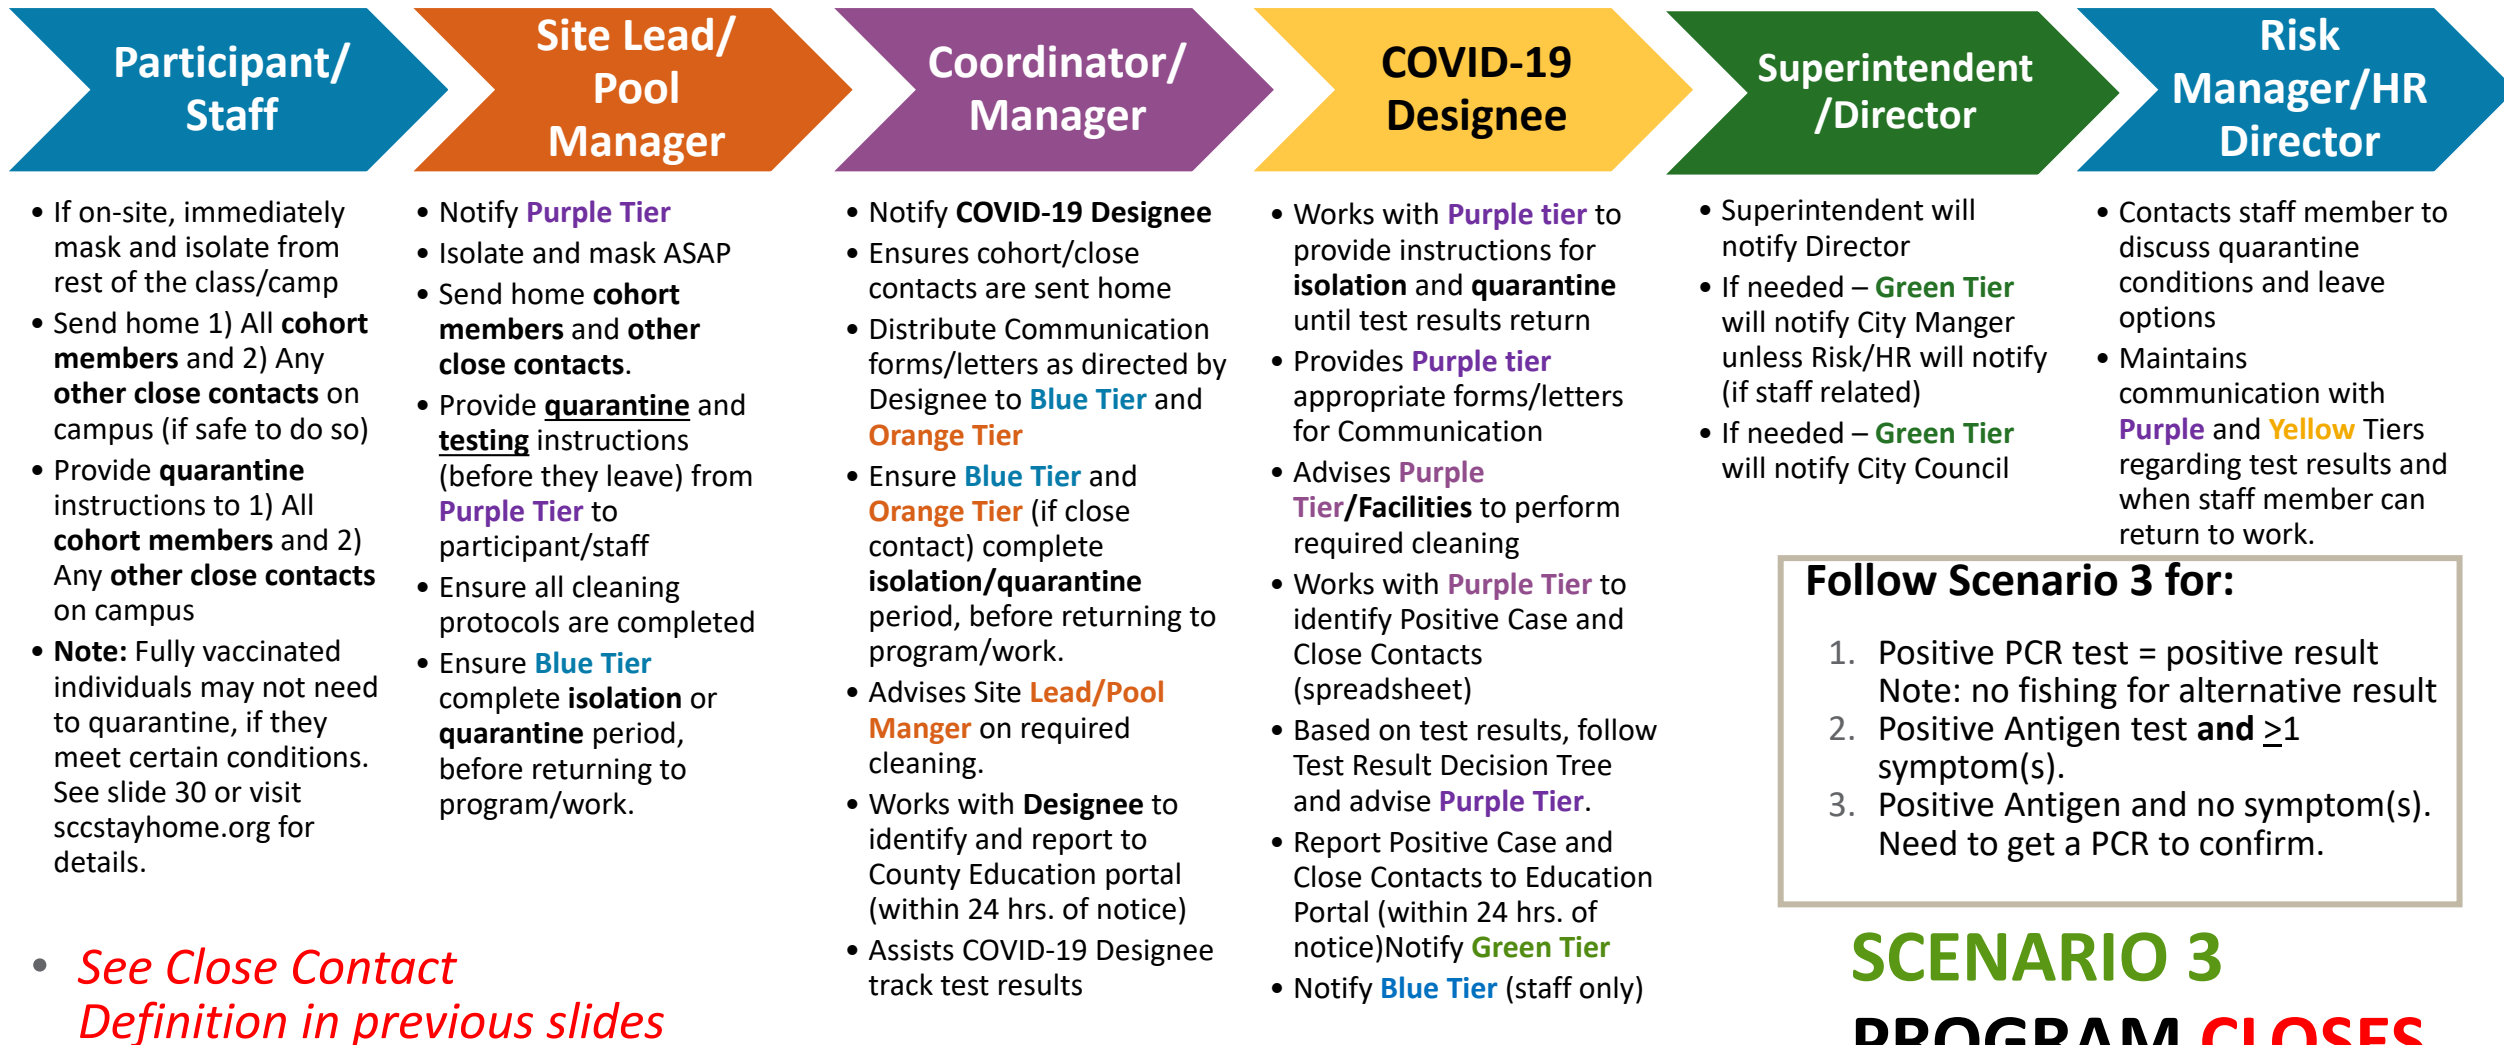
Participant/ Staff

Site Lead/ Pool Manager

Coordinator/ Manager

COVID-19 Designee

Superintendent /Director

Risk Manager/HR Director

- If on-site, immediately mask and isolate from rest of the class/camp
- Send home 1) All cohort members and 2) Any other close contacts on campus (if safe to do so)
- Provide quarantine instructions to 1) All cohort members and 2) Any other close contacts on campus
- Note: Fully vaccinated individuals may not need to quarantine, if they meet certain conditions. See slide 30 or visit sccstayhome.org for details.

- Notify Purple Tier
- Isolate and mask ASAP
- Send home cohort members and other close contacts.
- Provide quarantine and testing instructions (before they leave) from Purple Tier to participant/staff
- Ensure all cleaning protocols are completed
- Ensure Blue Tier complete isolation or quarantine period, before returning to program/work.

- Notify COVID-19 Designee
- Ensures cohort/close contacts are sent home
- Distribute Communication forms/letters as directed by Designee to Blue Tier and Orange Tier
- Ensure Blue Tier and Orange Tier (if close contact) complete isolation/quarantine period, before returning to program/work.
- Advises Site Lead/Pool Manger on required cleaning.
- Works with Designee to identify and report to County Education portal (within 24 hrs. of notice)
- Assists COVID-19 Designee track test results

- Works with Purple tier to provide instructions for isolation and quarantine until test results return
- Provides Purple tier appropriate forms/letters for Communication
- Advises Purple Tier/Facilities to perform required cleaning
- Works with Purple Tier to identify Positive Case and Close Contacts (spreadsheet)
- Based on test results, follow Test Result Decision Tree and advise Purple Tier.
- Report Positive Case and Close Contacts to Education Portal (within 24 hrs. of notice)Notify Green Tier
- Notify Blue Tier (staff only)

- Superintendent will notify Director
- If needed – Green Tier will notify City Manger unless Risk/HR will notify (if staff related)
- If needed – Green Tier will notify City Council

- Contacts staff member to discuss quarantine conditions and leave options
- Maintains communication with Purple and Yellow Tiers regarding test results and when staff member can return to work.

Follow Scenario 3 for:

1. Positive PCR test = positive result
Note: no fishing for alternative result
2. Positive Antigen test and $\geq$1 symptom(s).
3. Positive Antigen and no symptom(s). Need to get a PCR to confirm.

- See Close Contact Definition in previous slides

SCENARIO 3

PROGRAM CLOSES